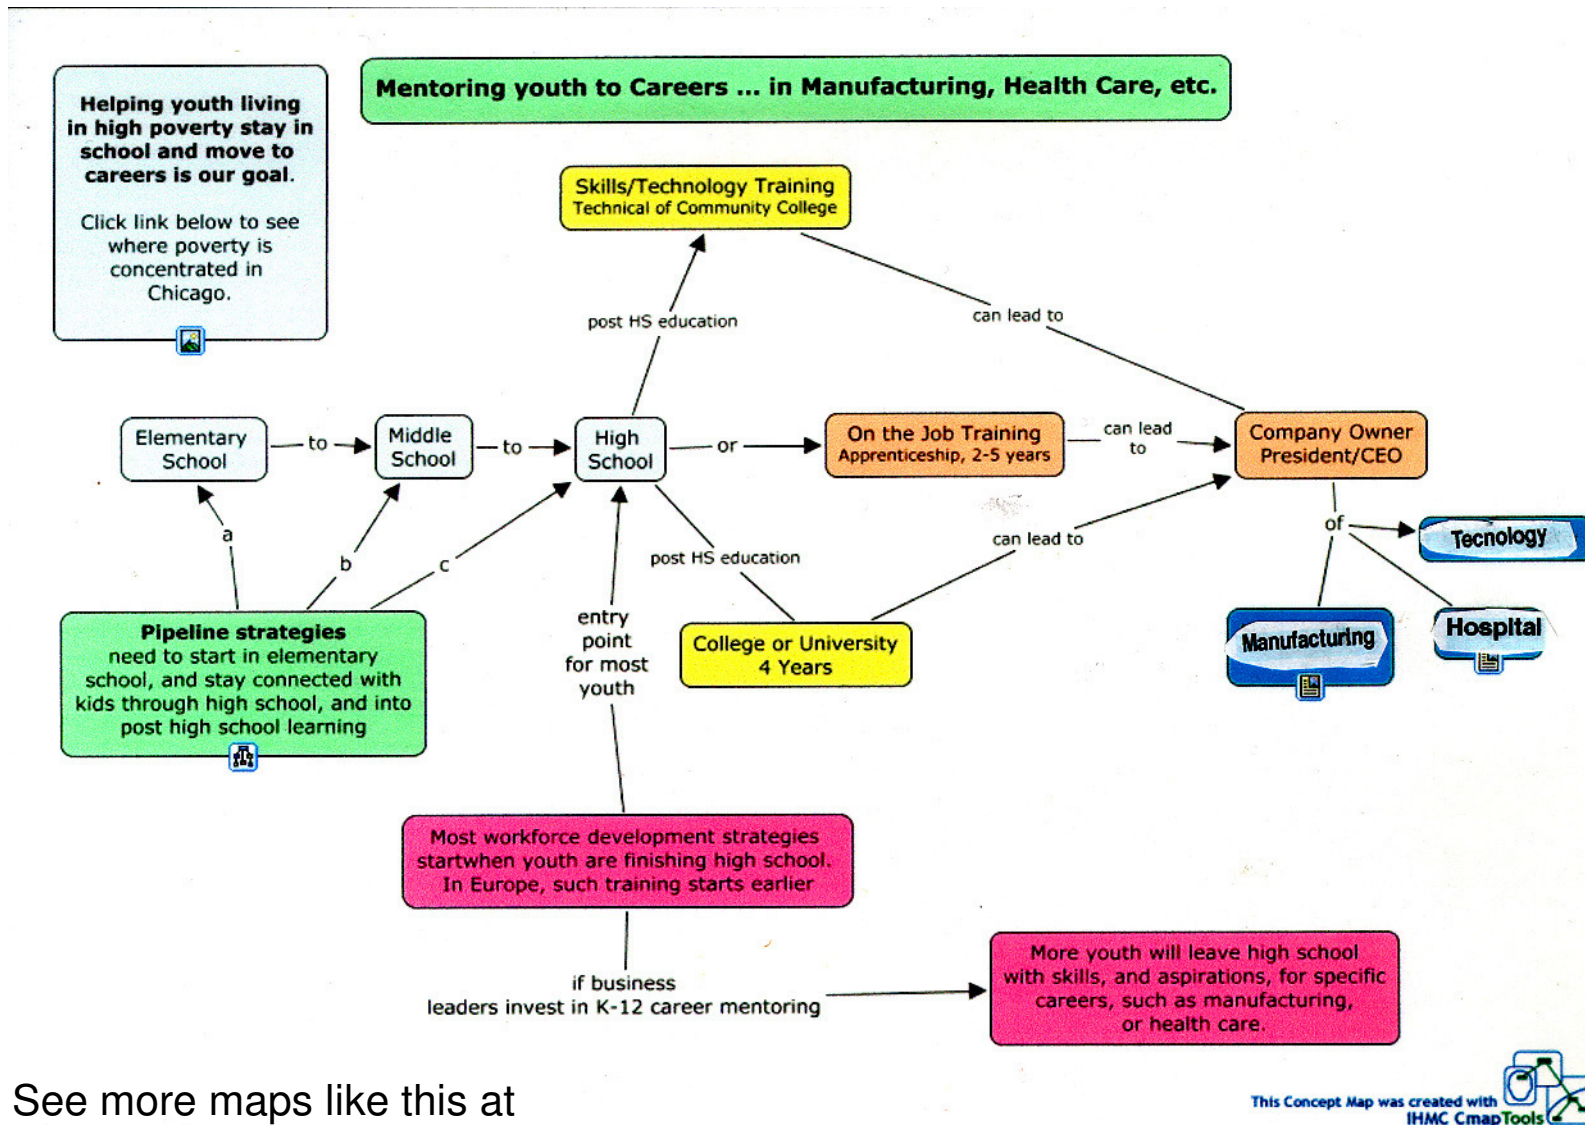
Helping youth living in high poverty stay in school and move to careers is our goal.

Click link below to see where poverty is concentrated in Chicago.

Mentoring youth to Careers ... in Manufacturing, Health Care, etc.

Skills/Technology Training
Technical of Community College

post HS education

can lead to

Elementary School

to

Middle School

to

High School

or

On the Job Training
Apprenticeship, 2-5 years

can lead to

Company Owner
President/CEO

of

Tecnology

Manufacturing

Hospital

a

b

c

post HS education

can lead to

Pipeline strategies
need to start in elementary school, and stay connected with kids through high school, and into post high school learning

entry point for most youth

College or University
4 Years

Most workforce development strategies startwhen youth are finishing high school. In Europe, such training starts earlier

if business leaders invest in K-12 career mentoring

More youth will leave high school with skills, and aspirations, for specific careers, such as manufacturing, or health care.

See more maps like this at

This Concept Map was created with
IHMC CmapTools